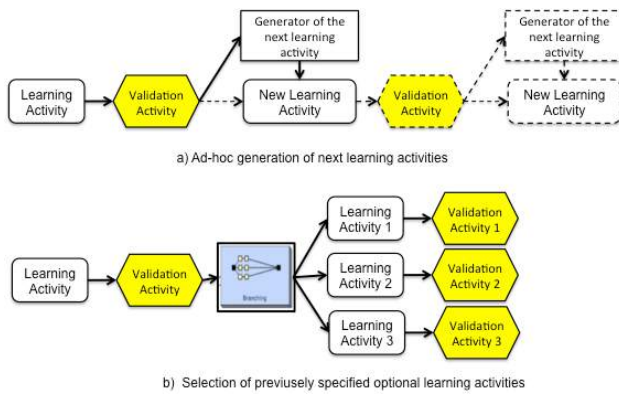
Learning Activity

Validation Activity

Generator of the next learning activity

New Learning Activity

Validation Activity

Generator of the next learning activity

New Learning Activity

a) Ad-hoc generation of next learning activities

Learning Activity

Validation Activity

Branching

Learning Activity 1

Validation Activity 1

Learning Activity 2

Validation Activity 2

Learning Activity 3

Validation Activity 3

b) Selection of previusely specified optional learning activities